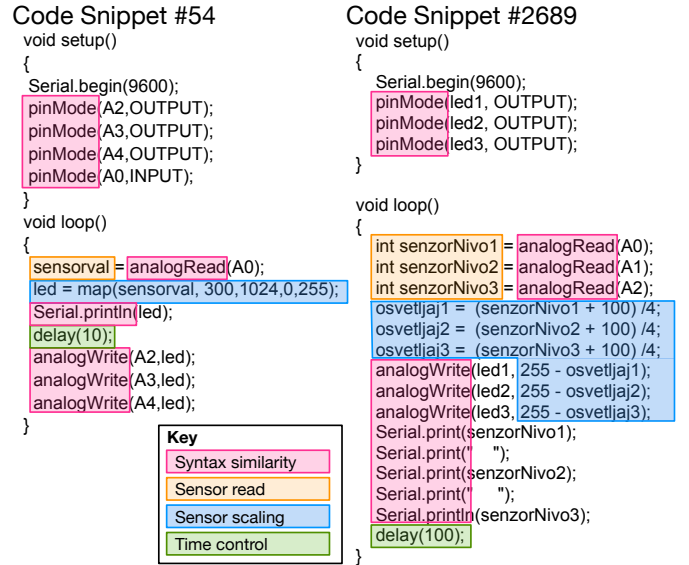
Code Snippet #54

void setup()
{
Serial.begin(9600);
pinMode(A2,OUTPUT);
pinMode(A3,OUTPUT);
pinMode(A4,OUTPUT);
pinMode(A0,INPUT);
}
void loop()
{
sensorval = analogRead(A0);
led = map(sensorval, 300,1024,0,255);
Serial.println(led);
delay(10);
analogWrite(A2,led);
analogWrite(A3,led);
analogWrite(A4,led);
}

Code Snippet #2689

void setup()
{
Serial.begin(9600);
pinMode(led1, OUTPUT);
pinMode(led2, OUTPUT);
pinMode(led3, OUTPUT);
}

void loop()
{
int senzorNivo1 = analogRead(A0);
int senzorNivo2 = analogRead(A1);
int senzorNivo3 = analogRead(A2);
osvetljaj1 = (senzorNivo1 + 100) /4;
osvetljaj2 = (senzorNivo2 + 100) /4;
osvetljaj3 = (senzorNivo3 + 100) /4;
analogWrite(led1, 255 - osvetljaj1);
analogWrite(led2, 255 - osvetljaj2);
analogWrite(led3, 255 - osvetljaj3);
Serial.print(senzorNivo1);
Serial.print(" ");
Serial.print(senzorNivo2);
Serial.print(" ");
Serial.println(senzorNivo3);
delay(100);
}

Key
Syntax similarity
Sensor read
Sensor scaling
Time control